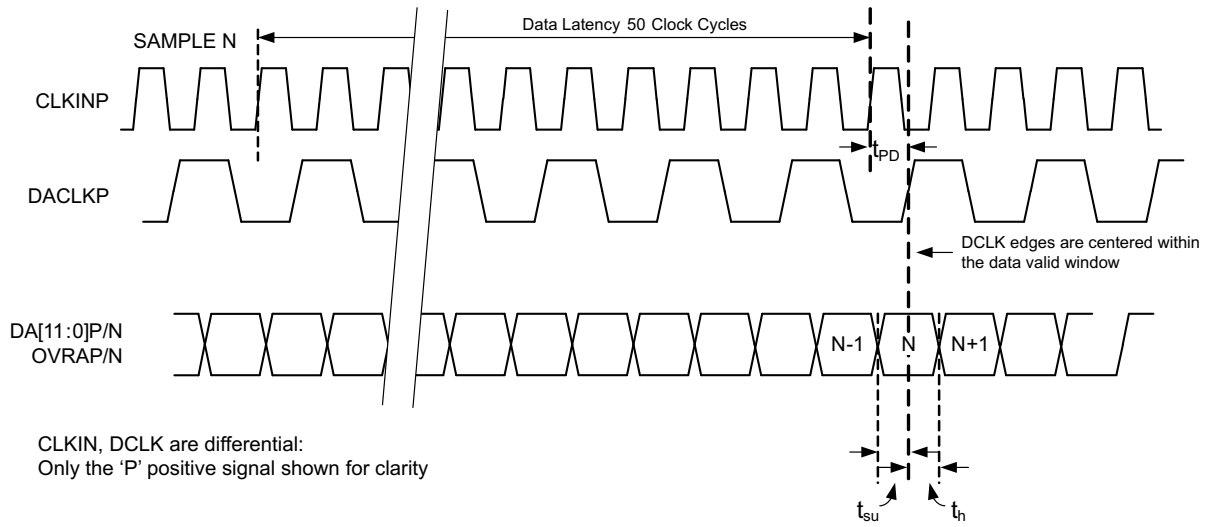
Data Latency 50 Clock Cycles

SAMPLE N

CLKINP

$t_{PD}$

DACLKP

DCLK edges are centered within the data valid window

DA[11:0]P/N
OVRAP/N

N-1

N

N+1

CLKIN, DCLK are differential:
Only the 'P' positive signal shown for clarity

$t_{su}$

$t_h$